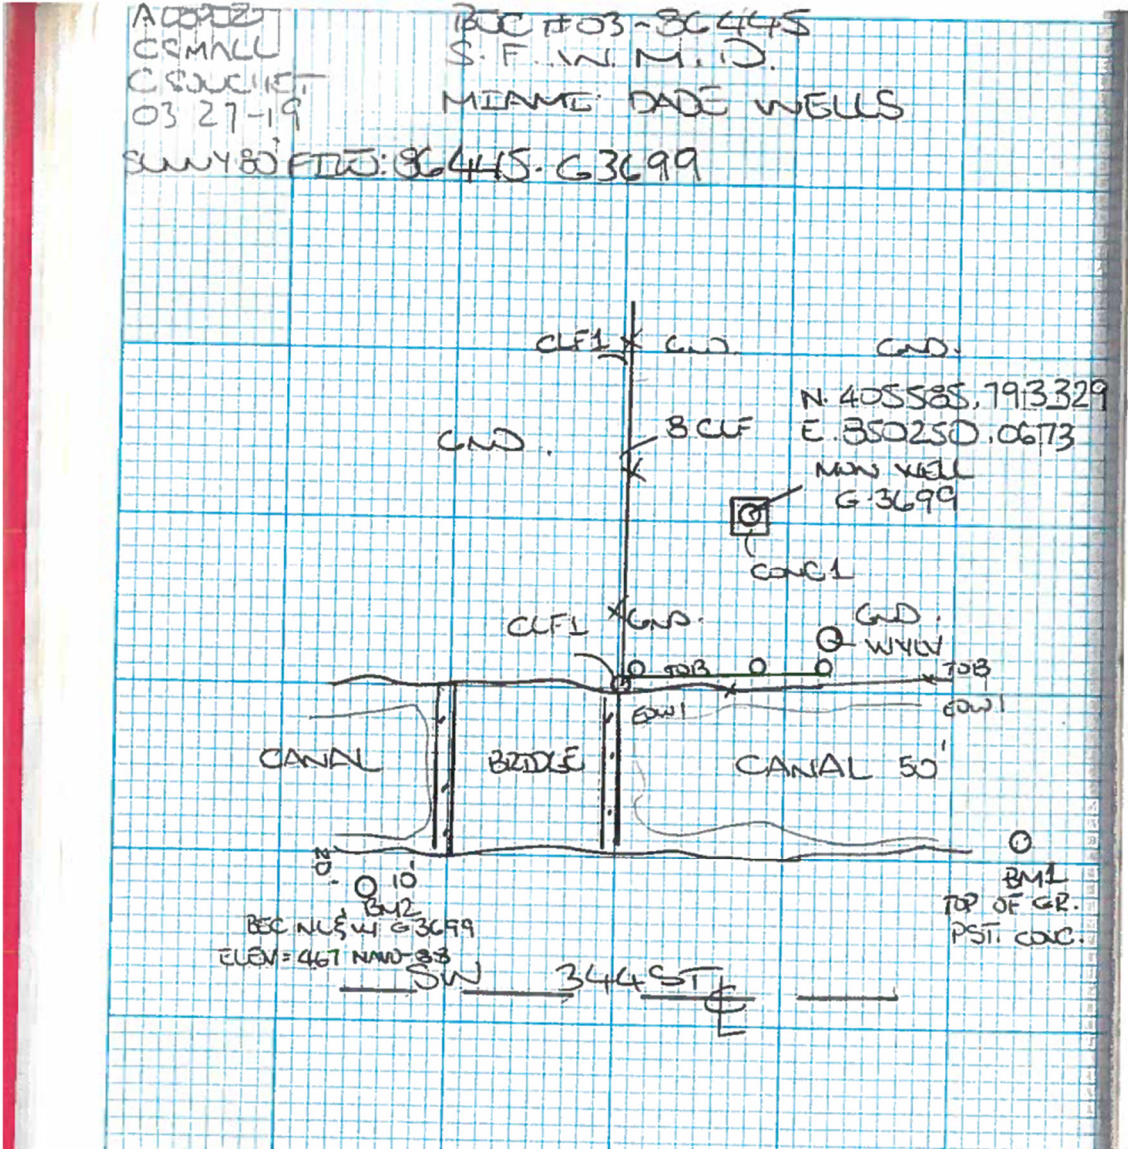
A LOPEZ
C SMALL
C SOUCIET
03 27-19

BEC #03-86445
S. F. W. M. D.
MIAMI DADE WELLS

SUNNY 80° FILE: 86445 · G3699

CLF1 X GND.
GND.
N. 405585.793329
E. 350250.0673
GND.
8 CLF
MON WELL
G 3699
CONC 1
CLF1 X GND.
GND
WYLV
TOB
TOB
EOW1
EOW1
CANAL
BRIDGE
CANAL 50'
10'
BM2
BEC NL S 4 G 3699
ELEV = 4.67 NAVD 88
BM1
TOP OF GR.
PST. CONC.
SW 344 ST